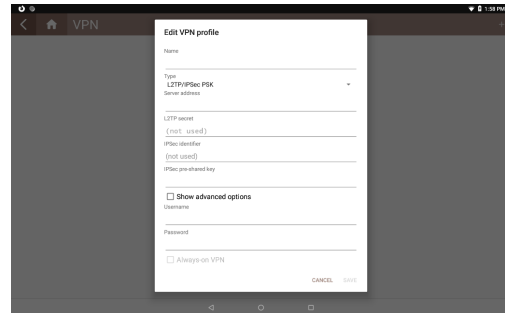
1:58 PM
VPN

Edit VPN profile

Name

Type
L2TP/IPSec PSK
Server address

L2TP secret
(not used)
IPSec identifier
(not used)
IPSec pre-shared key

Show advanced options
Username

Password

Always-on VPN

CANCEL SAVE